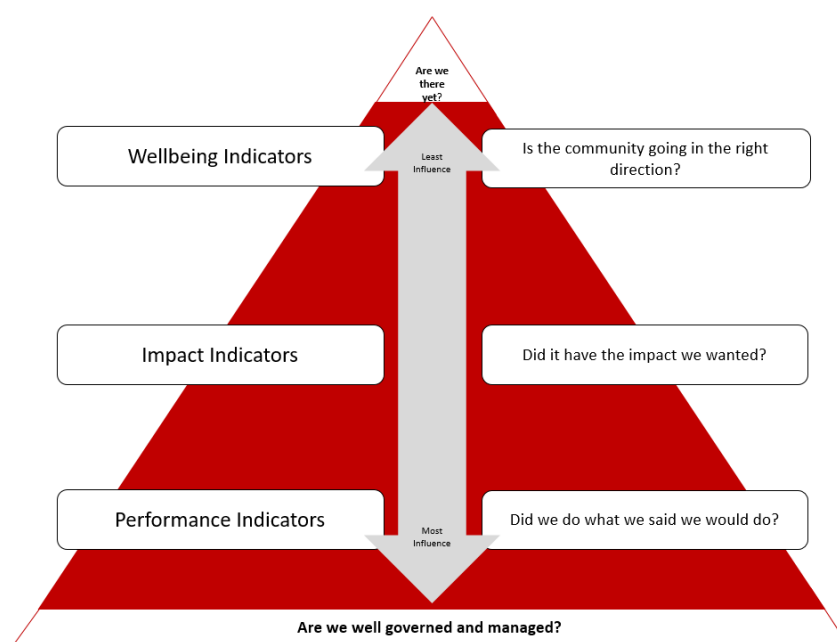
Are we there yet?

Wellbeing Indicators

Least Influence

Is the community going in the right direction?

Impact Indicators

Did it have the impact we wanted?

Performance Indicators

Most Influence

Did we do what we said we would do?

Are we well governed and managed?